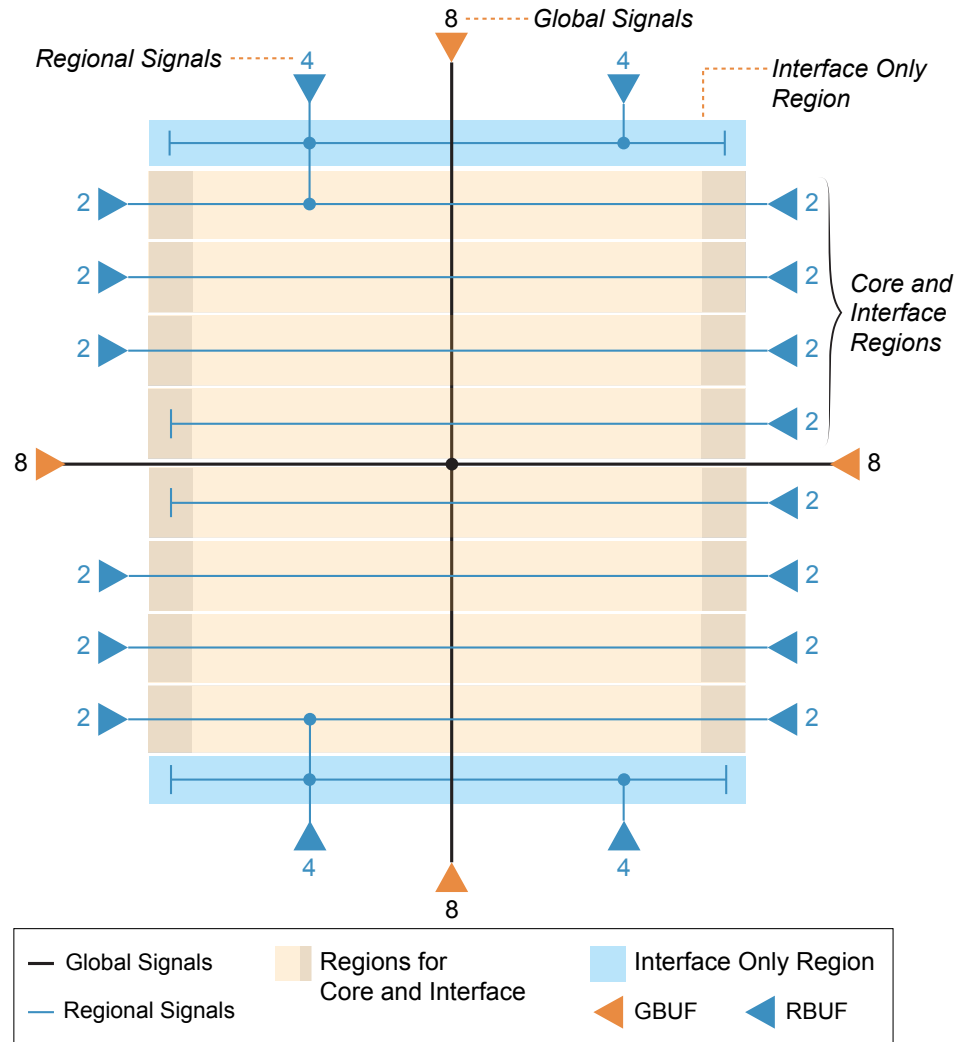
8 Global Signals

Regional Signals 4

4

Interface Only Region

2 2

2 2

2 2

Core and Interface Regions

2

8 8

2

2 2

2 2

2 2

4 4

8

Global Signals

Regional Signals

Regions for Core and Interface

Interface Only Region

GBUF

RBUF